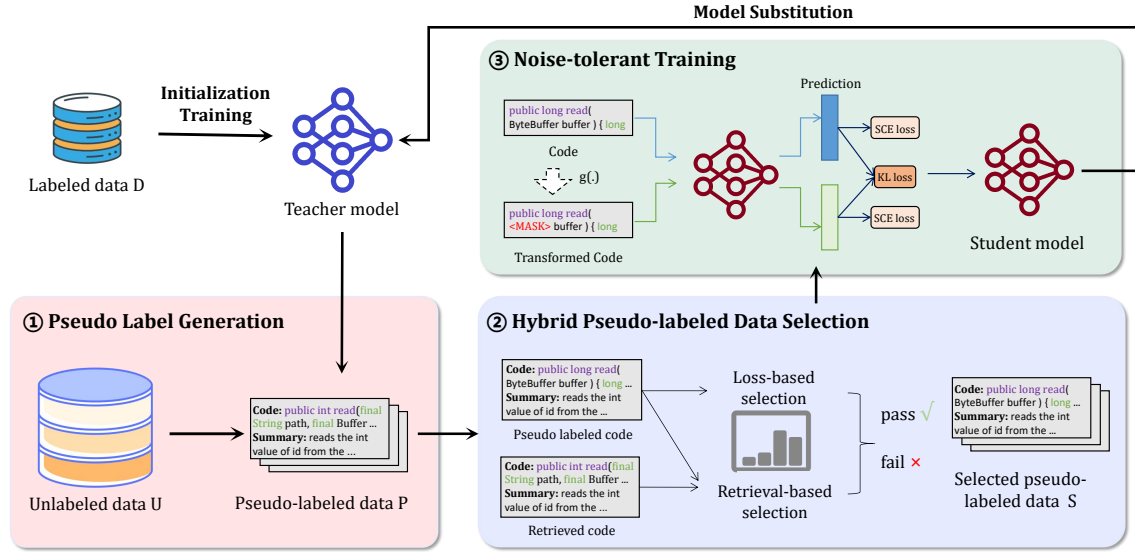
Model Substitution

③ Noise-tolerant Training

public long read( ByteBuffer buffer ) { long

Code

g(.)

public long read( <MASK> buffer ) { long

Transformed Code

Prediction

SCE loss

KL loss

SCE loss

Student model

Labeled data D

Initialization Training

Teacher model

① Pseudo Label Generation

Unlabeled data U

Code: public int read(final String path, final Buffer ...
Summary: reads the int value of id from the ...

Pseudo-labeled data P

② Hybrid Pseudo-labeled Data Selection

Code: public long read( ByteBuffer buffer ) { long ...
Summary: reads the int value of id from the ...

Pseudo labeled code

Code: public int read(final String path, final Buffer ...
Summary: reads the int value of id from the ...

Retrieved code

Loss-based selection

Retrieval-based selection

pass √

fail ×

Code: public long read( ByteBuffer buffer ) { long ...
Summary: reads the int value of id from the ...

Selected pseudo-labeled data S